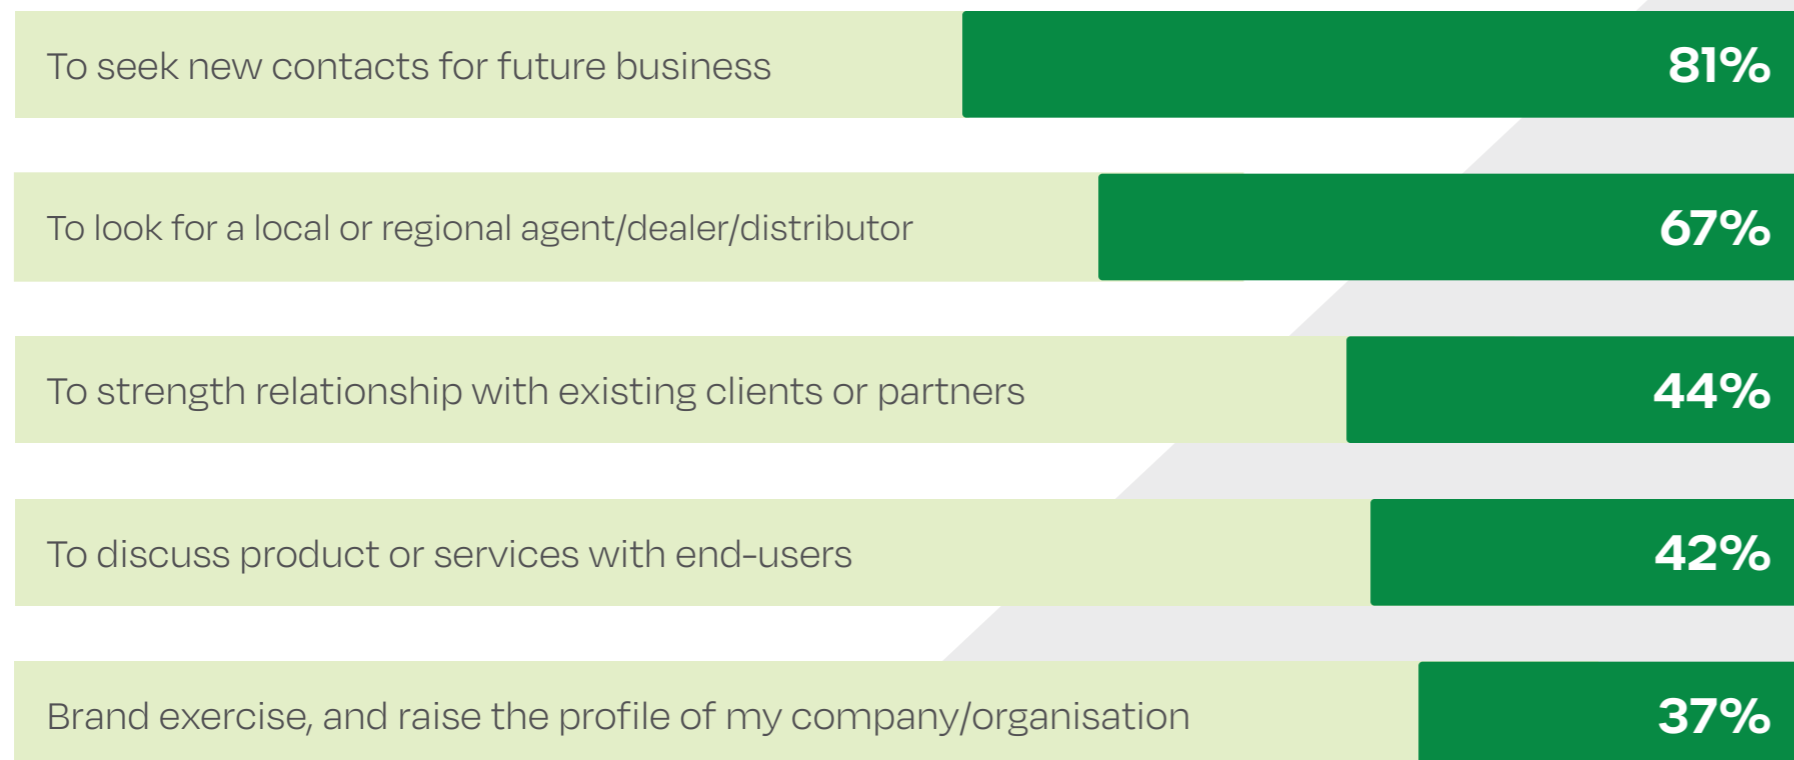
To seek new contacts for future business 81%

To look for a local or regional agent/dealer/distributor 67%

To strength relationship with existing clients or partners 44%

To discuss product or services with end-users 42%

Brand exercise, and raise the profile of my company/organisation 37%